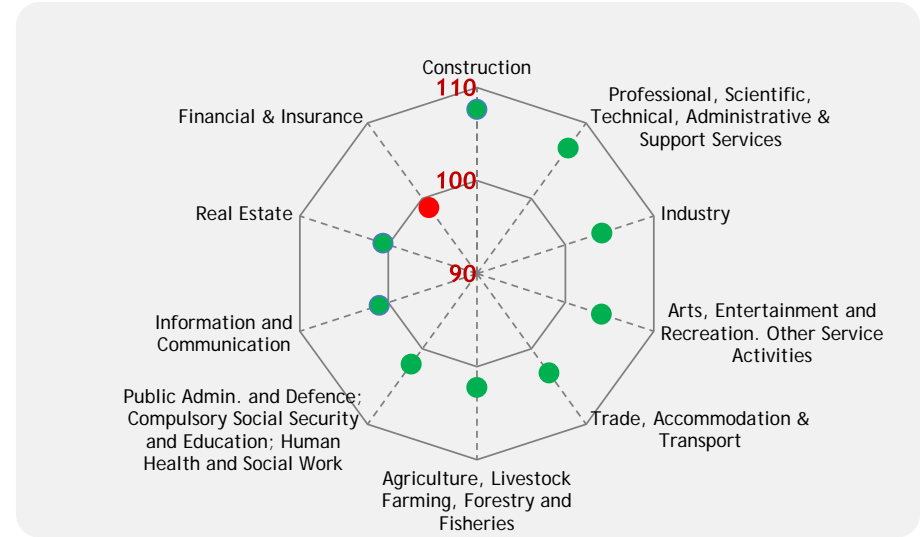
Construction

110

Professional, Scientific, Technical, Administrative & Support Services

Financial & Insurance

100

Real Estate

Industry

90

Information and Communication

Arts, Entertainment and Recreation. Other Service Activities

Public Admin. and Defence; Compulsory Social Security and Education; Human Health and Social Work

Trade, Accommodation & Transport

Agriculture, Livestock Farming, Forestry and Fisheries